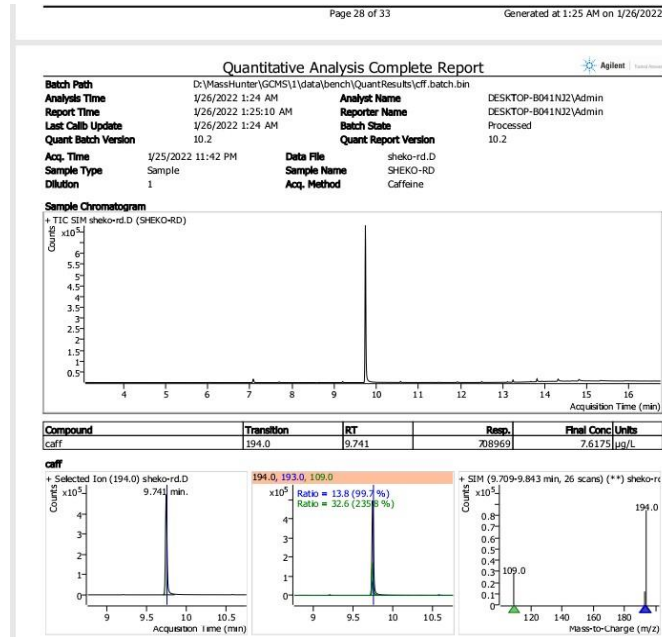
Page 28 of 33 Generated at 1:25 AM on 1/26/2022

Quantitative Analysis Complete Report

Agilent

| | | | |
|---|---|---|---|
| Batch Path | D:\MassHunter\GCMS\1\data\bench\QuantResults\cff.batch.bin | | |
| Analysis Time | 1/26/2022 1:24 AM | Analyst Name | DESKTOP-B041NJ2\Admin |
| Report Time | 1/26/2022 1:25:10 AM | Reporter Name | DESKTOP-B041NJ2\Admin |
| Last Calib Update | 1/26/2022 1:24 AM | Batch State | Processed |
| Quant Batch Version | 10.2 | Quant Report Version | 10.2 |

| | | | |
|---|---|---|---|
| Acq. Time | 1/25/2022 11:42 PM | Data File | sheko-rd.D |
| Sample Type | Sample | Sample Name | SHEKO-RD |
| Dilution | 1 | Acq. Method | Caffeine |

Sample Chromatogram

+ TIC SIM sheko-rd.D (SHEKO-RD)

Counts x10$^5$

6 5.5 5 4.5 4 3.5 3 2.5 2 1.5 1 0.5

4 5 6 7 8 9 10 11 12 13 14 15 16

Acquisition Time (min)

| Compound | Transition | RT | Resp. | Final Conc | Units |
|---|---|---|---|---|---|
| caff | 194.0 | 9.741 | 708969 | 7.6175 | µg/L |

caff

+ Selected Ion (194.0) sheko-rd.D

Counts x10$^5$

9.741 min.

4 3 2 1 0

9 9.5 10 10.5

Acquisition Time (min)

194.0, 193.0, 109.0

x10$^5$

Ratio = 13.8 (99.7 %)

Ratio = 32.6 (235.8 %)

4 3 2 1 0

9 9.5 10 10.5

+ SIM (9.709-9.843 min, 26 scans) (**) sheko-r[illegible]

Counts x10$^5$

194.0

0.8 0.7 0.6 0.5 0.4 0.3 0.2 0.1 0

109.0

120 140 160 180

Mass-to-Charge (m/z)